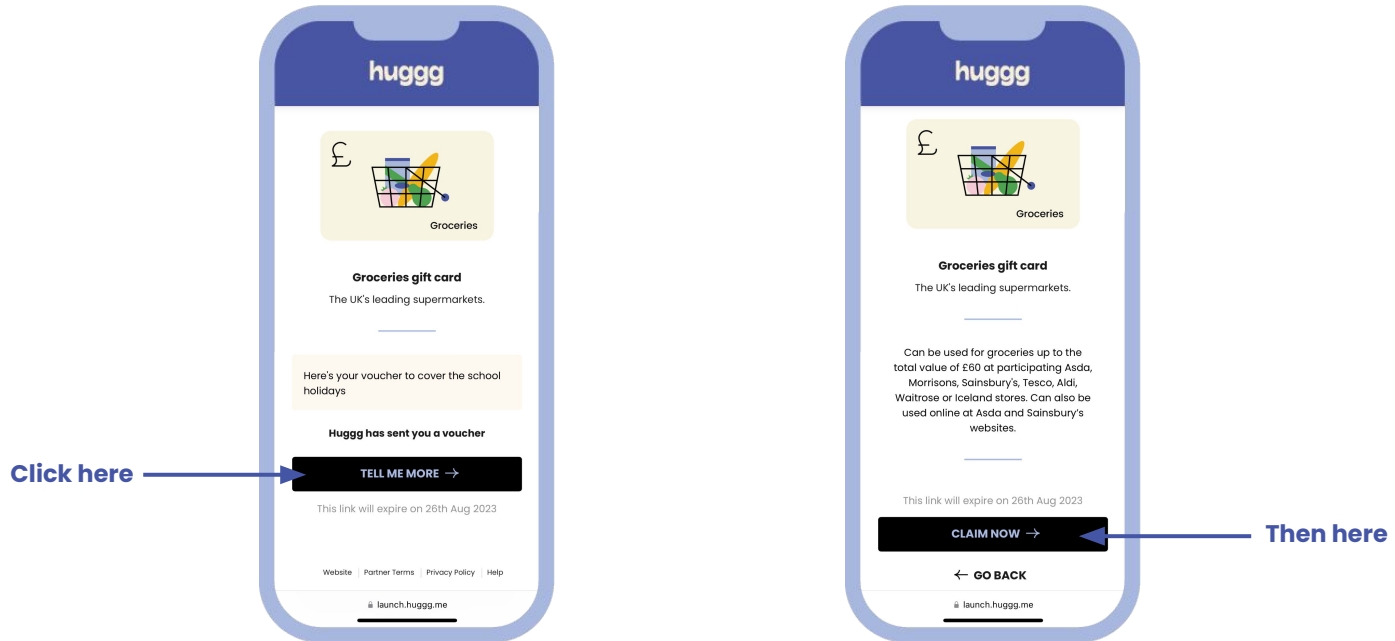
huggg

£

Groceries

Groceries gift card

The UK's leading supermarkets.

Here's your voucher to cover the school holidays

Huggg has sent you a voucher

Click here

TELL ME MORE →

This link will expire on 26th Aug 2023

Website | Partner Terms | Privacy Policy | Help

launch.huggg.me

huggg

£

Groceries

Groceries gift card

The UK's leading supermarkets.

Can be used for groceries up to the total value of £60 at participating Asda, Morrisons, Sainsbury's, Tesco, Aldi, Waitrose or Iceland stores. Can also be used online at Asda and Sainsbury's websites.

This link will expire on 26th Aug 2023

CLAIM NOW →

Then here

← GO BACK

launch.huggg.me